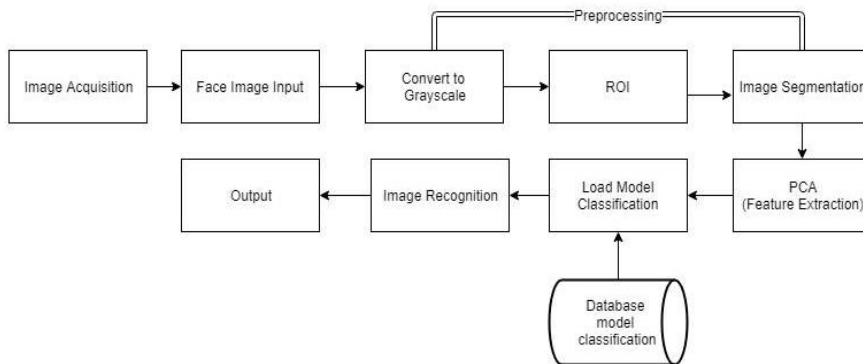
Preprocessing

Image Acquisition

Face Image Input

Convert to Grayscale

ROI

Image Segmentation

PCA (Feature Extraction)

Load Model Classification

Image Recognition

Output

Database model classification